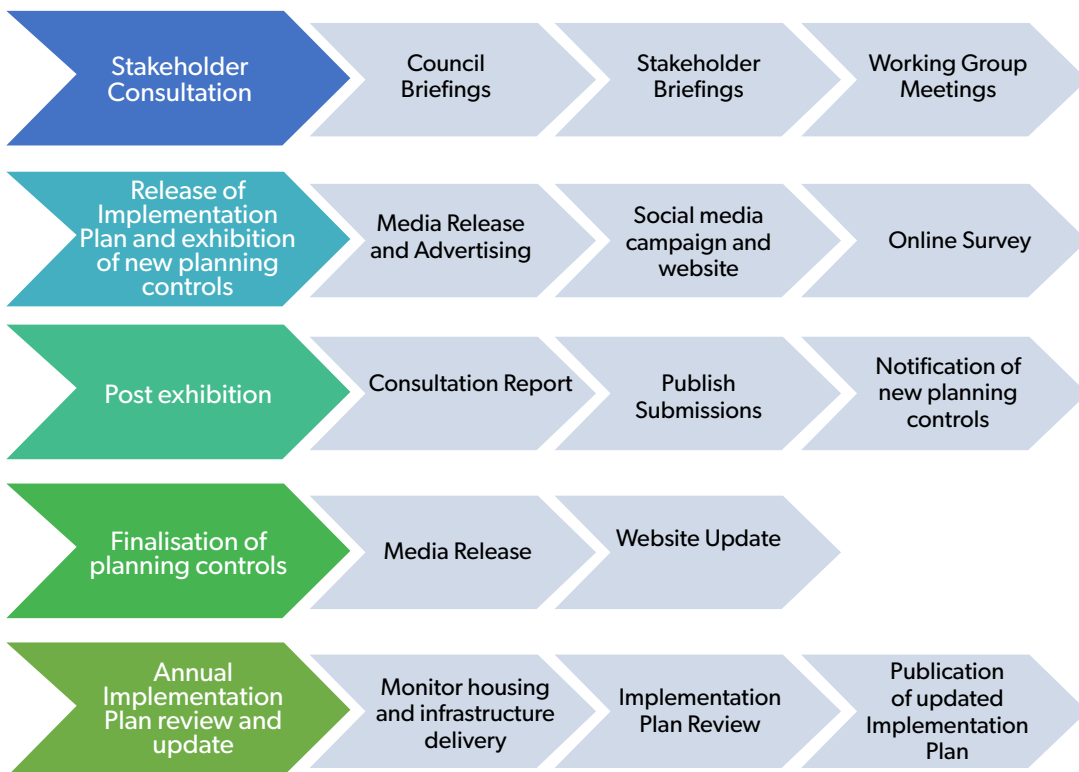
Stakeholder Consultation

Council Briefings

Stakeholder Briefings

Working Group Meetings

Release of Implementation Plan and exhibition of new planning controls

Media Release and Advertising

Social media campaign and website

Online Survey

Post exhibition

Consultation Report

Publish Submissions

Notification of new planning controls

Finalisation of planning controls

Media Release

Website Update

Annual Implementation Plan review and update

Monitor housing and infrastructure delivery

Implementation Plan Review

Publication of updated Implementation Plan